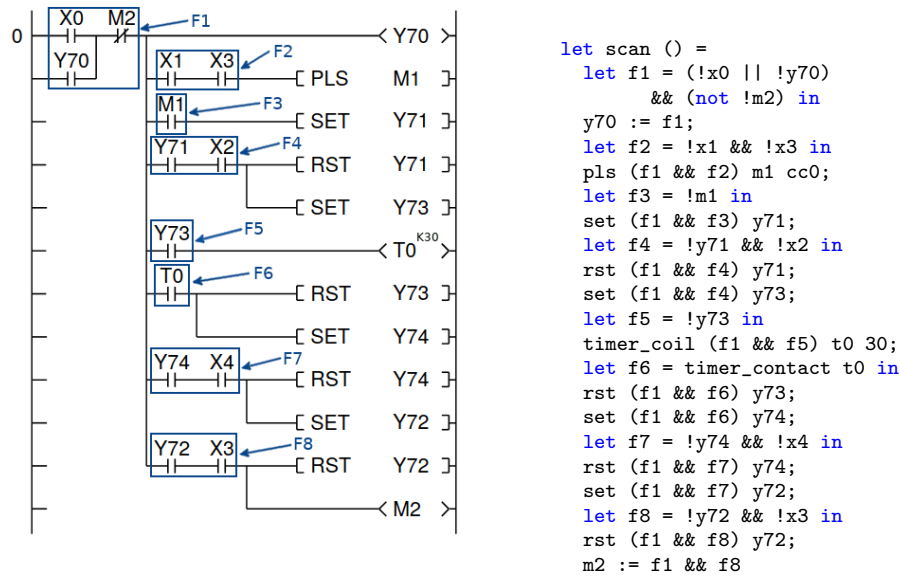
0 X0 M2 F1 Y70 Y70 X1 X3 F2 PLS M1 M1 F3 SET Y71 Y71 X2 F4 RST Y71 SET Y73 Y73 F5 T0 K30 T0 F6 RST Y73 SET Y74 Y74 X4 F7 RST Y74 SET Y72 Y72 X3 F8 RST Y72 M2

let scan () =
let f1 = (!x0 || !y70)
&& (not !m2) in
y70 := f1;
let f2 = !x1 && !x3 in
pls (f1 && f2) m1 cc0;
let f3 = !m1 in
set (f1 && f3) y71;
let f4 = !y71 && !x2 in
rst (f1 && f4) y71;
set (f1 && f4) y73;
let f5 = !y73 in
timer_coil (f1 && f5) t0 30;
let f6 = timer_contact t0 in
rst (f1 && f6) y73;
set (f1 && f6) y74;
let f7 = !y74 && !x4 in
rst (f1 && f7) y74;
set (f1 && f7) y72;
let f8 = !y72 && !x3 in
rst (f1 && f8) y72;
m2 := f1 && f8